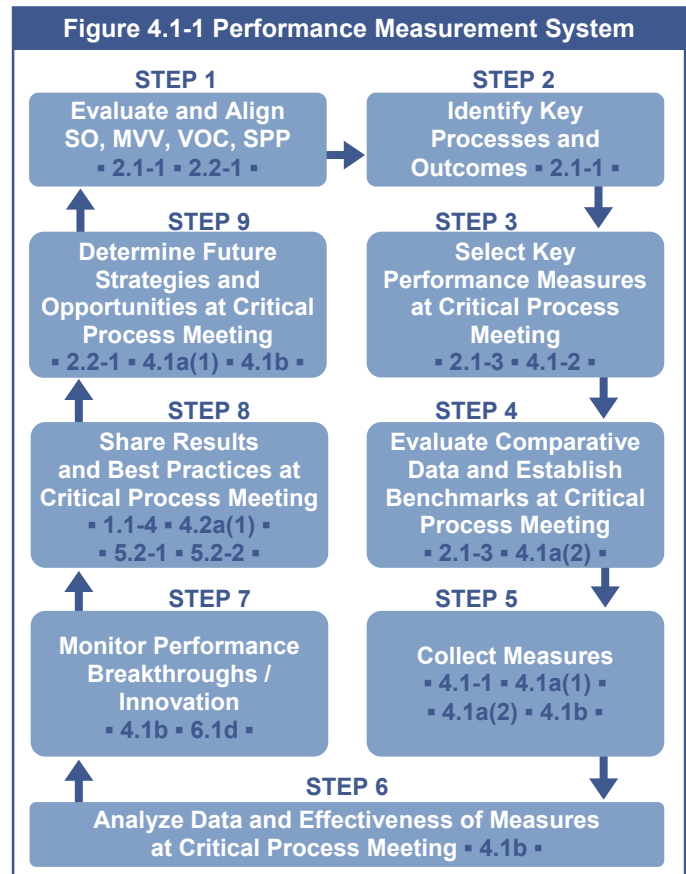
Figure 4.1-1 Performance Measurement System

STEP 1
Evaluate and Align SO, MVV, VOC, SPP
▪ 2.1-1 ▪ 2.2-1 ▪

STEP 2
Identify Key Processes and Outcomes ▪ 2.1-1 ▪

STEP 3
Select Key Performance Measures at Critical Process Meeting
▪ 2.1-3 ▪ 4.1-2 ▪

STEP 4
Evaluate Comparative Data and Establish Benchmarks at Critical Process Meeting
▪ 2.1-3 ▪ 4.1a(2) ▪

STEP 5
Collect Measures
▪ 4.1-1 ▪ 4.1a(1) ▪
▪ 4.1a(2) ▪ 4.1b ▪

STEP 6
Analyze Data and Effectiveness of Measures at Critical Process Meeting ▪ 4.1b ▪

STEP 7
Monitor Performance Breakthroughs / Innovation
▪ 4.1b ▪ 6.1d ▪

STEP 8
Share Results and Best Practices at Critical Process Meeting
▪ 1.1-4 ▪ 4.2a(1) ▪
▪ 5.2-1 ▪ 5.2-2 ▪

STEP 9
Determine Future Strategies and Opportunities at Critical Process Meeting
▪ 2.2-1 ▪ 4.1a(1) ▪ 4.1b ▪